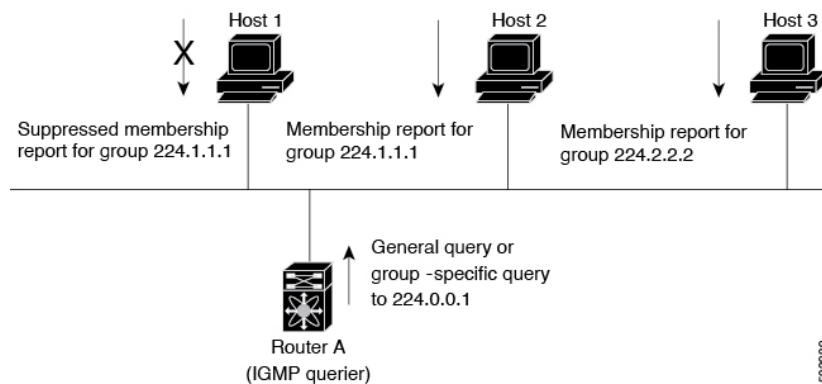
Host 1

Host 2

Host 3

X

Suppressed membership report for group 224.1.1.1

Membership report for group 224.1.1.1

Membership report for group 224.2.2.2

General query or group -specific query to 224.0.0.1

Router A (IGMP querier)

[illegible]